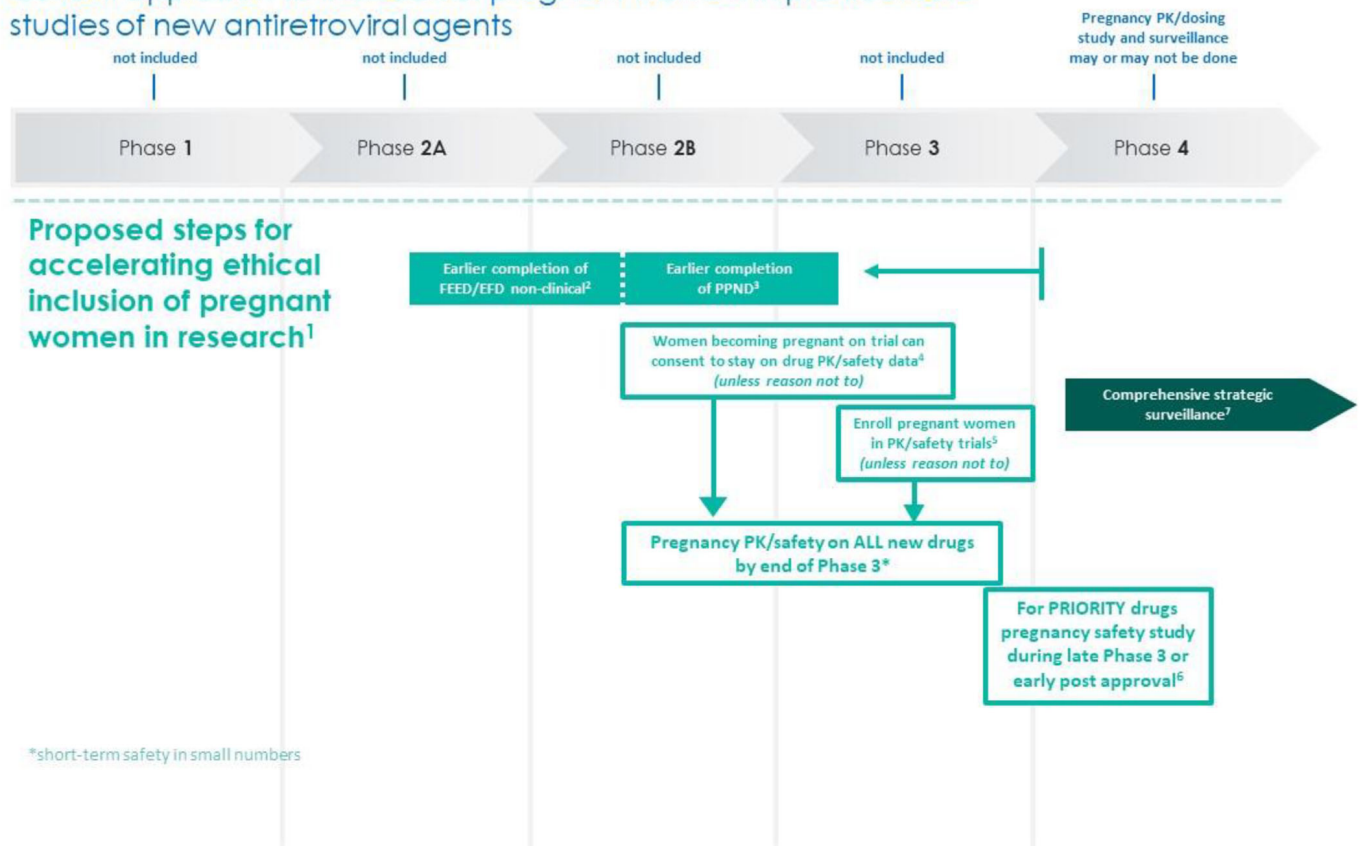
studies of new antiretroviral agents

not included

not included

not included

not included

Pregnancy PK/dosing study and surveillance may or may not be done

Phase **1**

Phase **2A**

Phase **2B**

Phase **3**

Phase **4**

Proposed steps for accelerating ethical inclusion of pregnant women in research$^1$

Earlier completion of FEED/EFD non-clinical$^2$

Earlier completion of PPND$^3$

Women becoming pregnant on trial can consent to stay on drug PK/safety data$^4$ *(unless reason not to)*

Comprehensive strategic surveillance$^7$

Enroll pregnant women in PK/safety trials$^5$ *(unless reason not to)*

Pregnancy PK/safety on ALL new drugs by end of Phase 3*

For PRIORITY drugs pregnancy safety study during late Phase 3 or early post approval$^6$

*short-term safety in small numbers